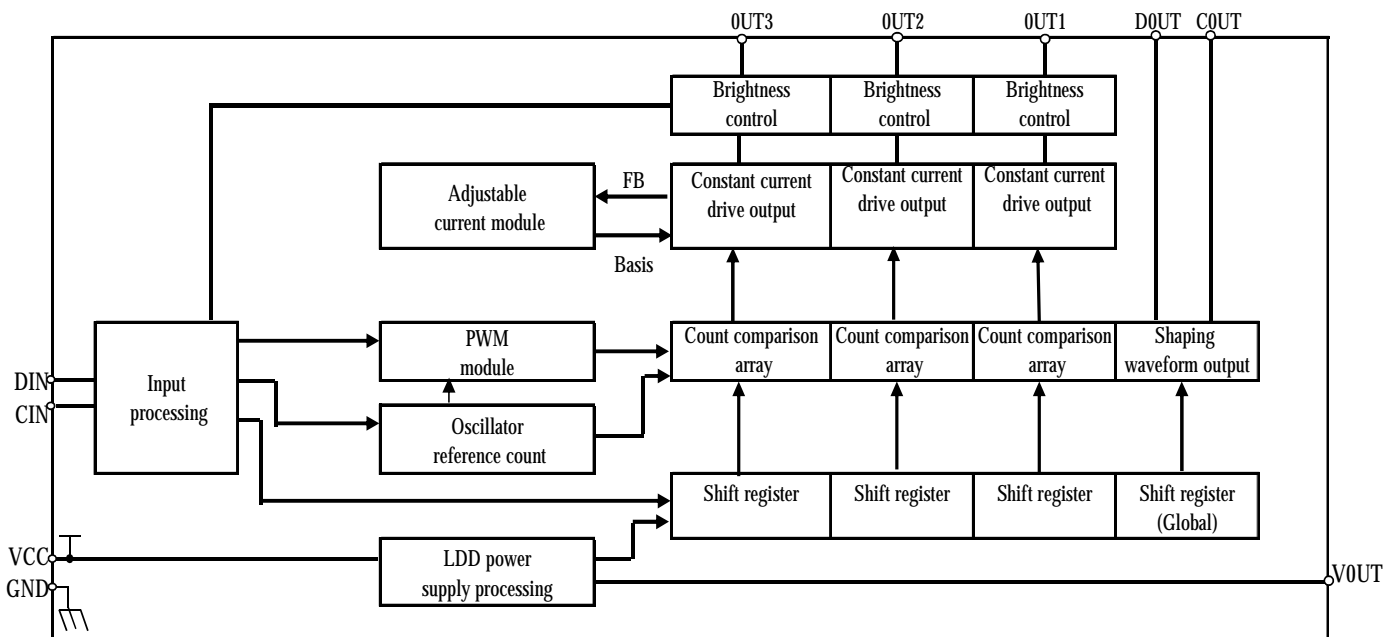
0UT3
0UT2
0UT1
D0UT
C0UT

Brightness control
Brightness control
Brightness control

Adjustable current module
FB
Basis

Constant current drive output
Constant current drive output
Constant current drive output

DIN
CIN
Input processing

PWM module
Oscillator reference count

Count comparison array
Count comparison array
Count comparison array
Shaping waveform output

Shift register
Shift register
Shift register
Shift register (Global)

VCC
GND
LDD power supply processing
V0UT